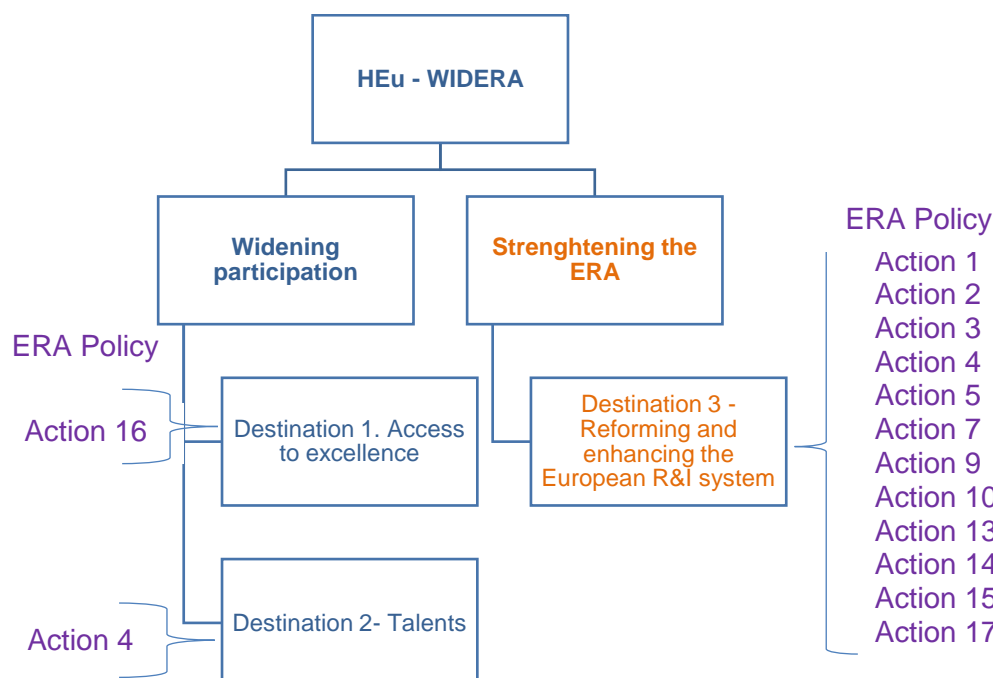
HEu - WIDERA

Widening participation

Strenghtening the ERA

ERA Policy

Action 16

Destination 1. Access to excellence

Destination 3 - Reforming and enhancing the European R&I system

Destination 2- Talents

Action 4

ERA Policy
Action 1
Action 2
Action 3
Action 4
Action 5
Action 7
Action 9
Action 10
Action 13
Action 14
Action 15
Action 17